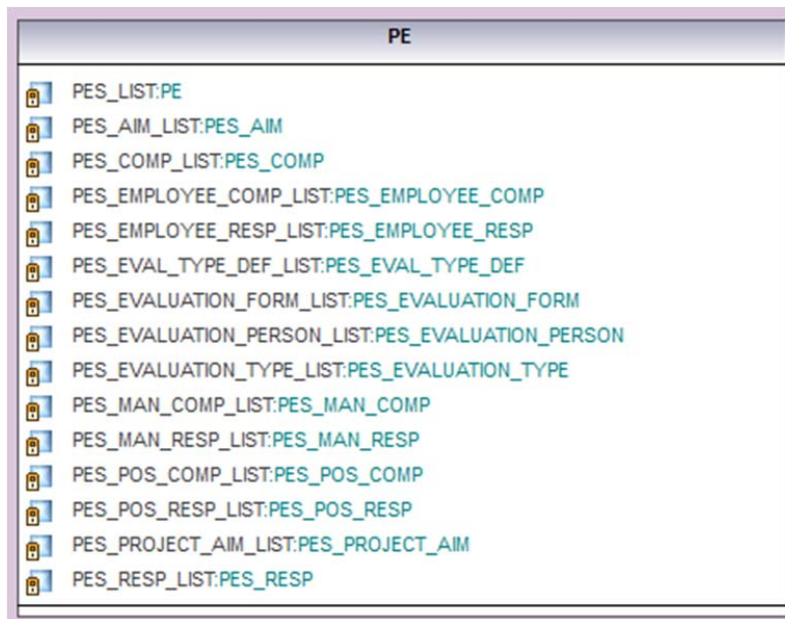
PE

PES_LIST:PE
PES_AIM_LIST:PES_AIM
PES_COMP_LIST:PES_COMP
PES_EMPLOYEE_COMP_LIST:PES_EMPLOYEE_COMP
PES_EMPLOYEE_RESP_LIST:PES_EMPLOYEE_RESP
PES_EVAL_TYPE_DEF_LIST:PES_EVAL_TYPE_DEF
PES_EVALUATION_FORM_LIST:PES_EVALUATION_FORM
PES_EVALUATION_PERSON_LIST:PES_EVALUATION_PERSON
PES_EVALUATION_TYPE_LIST:PES_EVALUATION_TYPE
PES_MAN_COMP_LIST:PES_MAN_COMP
PES_MAN_RESP_LIST:PES_MAN_RESP
PES_POS_COMP_LIST:PES_POS_COMP
PES_POS_RESP_LIST:PES_POS_RESP
PES_PROJECT_AIM_LIST:PES_PROJECT_AIM
PES_RESP_LIST:PES_RESP